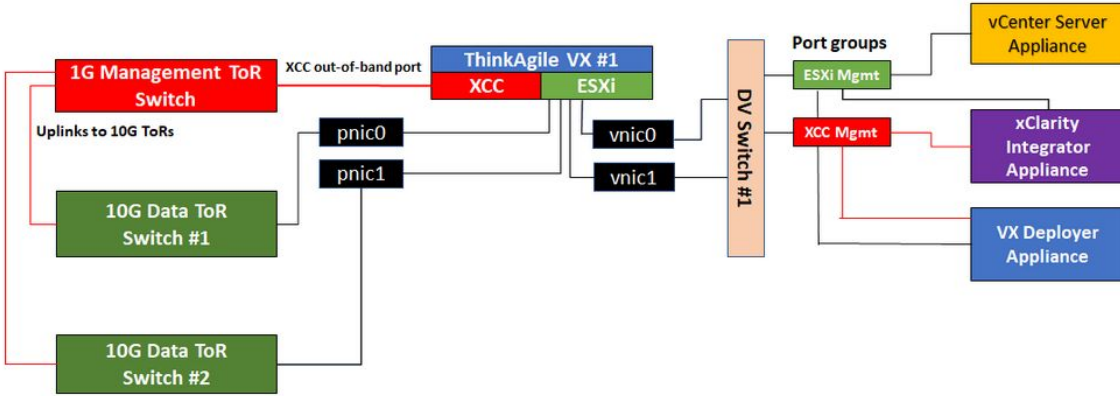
1G Management ToR Switch

XCC out-of-band port

Uplinks to 10G ToRs

ThinkAgile VX #1

XCC

ESXi

pnic0

pnic1

vnic0

vnic1

DV Switch #1

Port groups

ESXi Mgmt

XCC Mgmt

vCenter Server Appliance

xClarity Integrator Appliance

VX Deployer Appliance

10G Data ToR Switch #1

10G Data ToR Switch #2